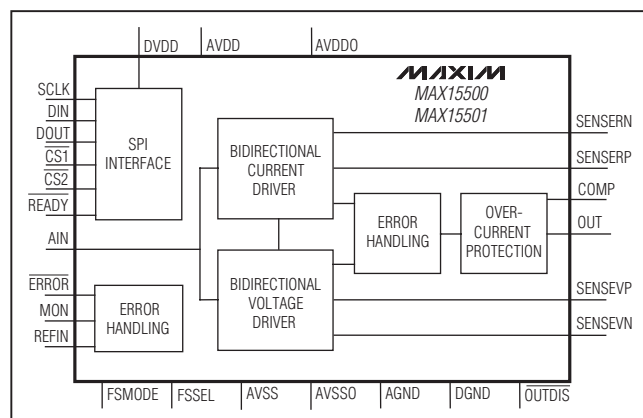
DVDD
AVDD
AVDDO
MAXIM
MAX15500
MAX15501
SCLK
DIN
DOUT
$\overline{CS1}$
$\overline{CS2}$
$\overline{READY}$
SPI INTERFACE
BIDIRECTIONAL CURRENT DRIVER
SENSERN
SENSERP
COMP
OUT
ERROR HANDLING
OVER-CURRENT PROTECTION
AIN
BIDIRECTIONAL VOLTAGE DRIVER
$\overline{ERROR}$
MON
REFIN
ERROR HANDLING
SENSEVP
SENSEVN
FSMODE
FSSEL
AVSS
AVSSO
AGND
DGND
$\overline{OUTDIS}$